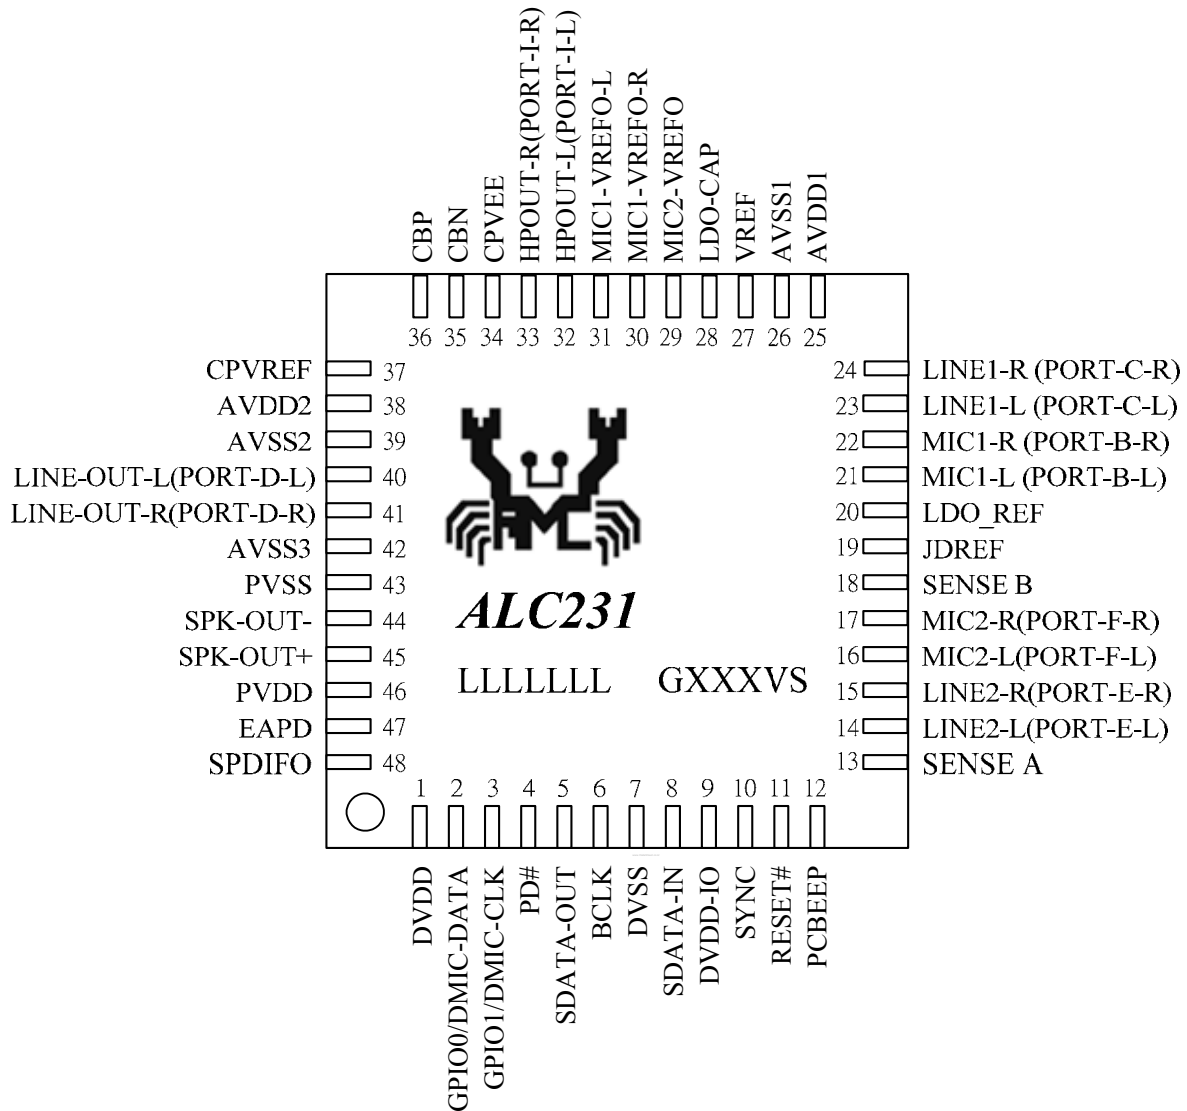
CBP
CBN
CPVEE
HPOUT-R(PORT-I-R)
HPOUT-L(PORT-I-L)
MIC1-VREFO-L
MIC1-VREFO-R
MIC2-VREFO
LDO-CAP
VREF
AVSS1
AVDD1

36 35 34 33 32 31 30 29 28 27 26 25

CPVREF 37
AVDD2 38
AVSS2 39
LINE-OUT-L(PORT-D-L) 40
LINE-OUT-R(PORT-D-R) 41
AVSS3 42
PVSS 43
SPK-OUT- 44
SPK-OUT+ 45
PVDD 46
EAPD 47
SPDIFO 48

ALC231
LLLLLLL GXXXVS

24 LINE1-R (PORT-C-R)
23 LINE1-L (PORT-C-L)
22 MIC1-R (PORT-B-R)
21 MIC1-L (PORT-B-L)
20 LDO_REF
19 JDREF
18 SENSE B
17 MIC2-R(PORT-F-R)
16 MIC2-L(PORT-F-L)
15 LINE2-R(PORT-E-R)
14 LINE2-L(PORT-E-L)
13 SENSE A

1 2 3 4 5 6 7 8 9 10 11 12

DVDD
GPIO0/DMIC-DATA
GPIO1/DMIC-CLK
PD#
SDATA-OUT
BCLK
DVSS
SDATA-IN
DVDD-IO
SYNC
RESET#
PCBEEP